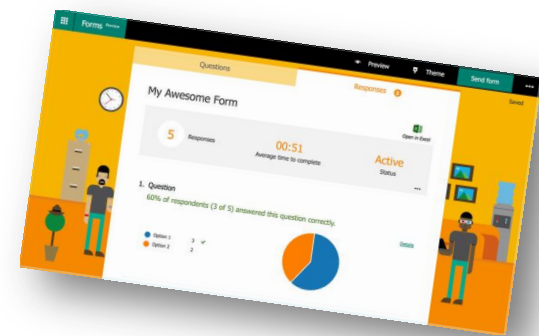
Forms Preview

Preview

Theme

Send form

Saved

Questions

Responses 5

My Awesome Form

5 Responses

00:51
Average time to complete

Active
Status

Open in Excel

1. Question

60% of respondents (3 of 5) answered this question correctly.

Option 1 3

Option 2 2

Details